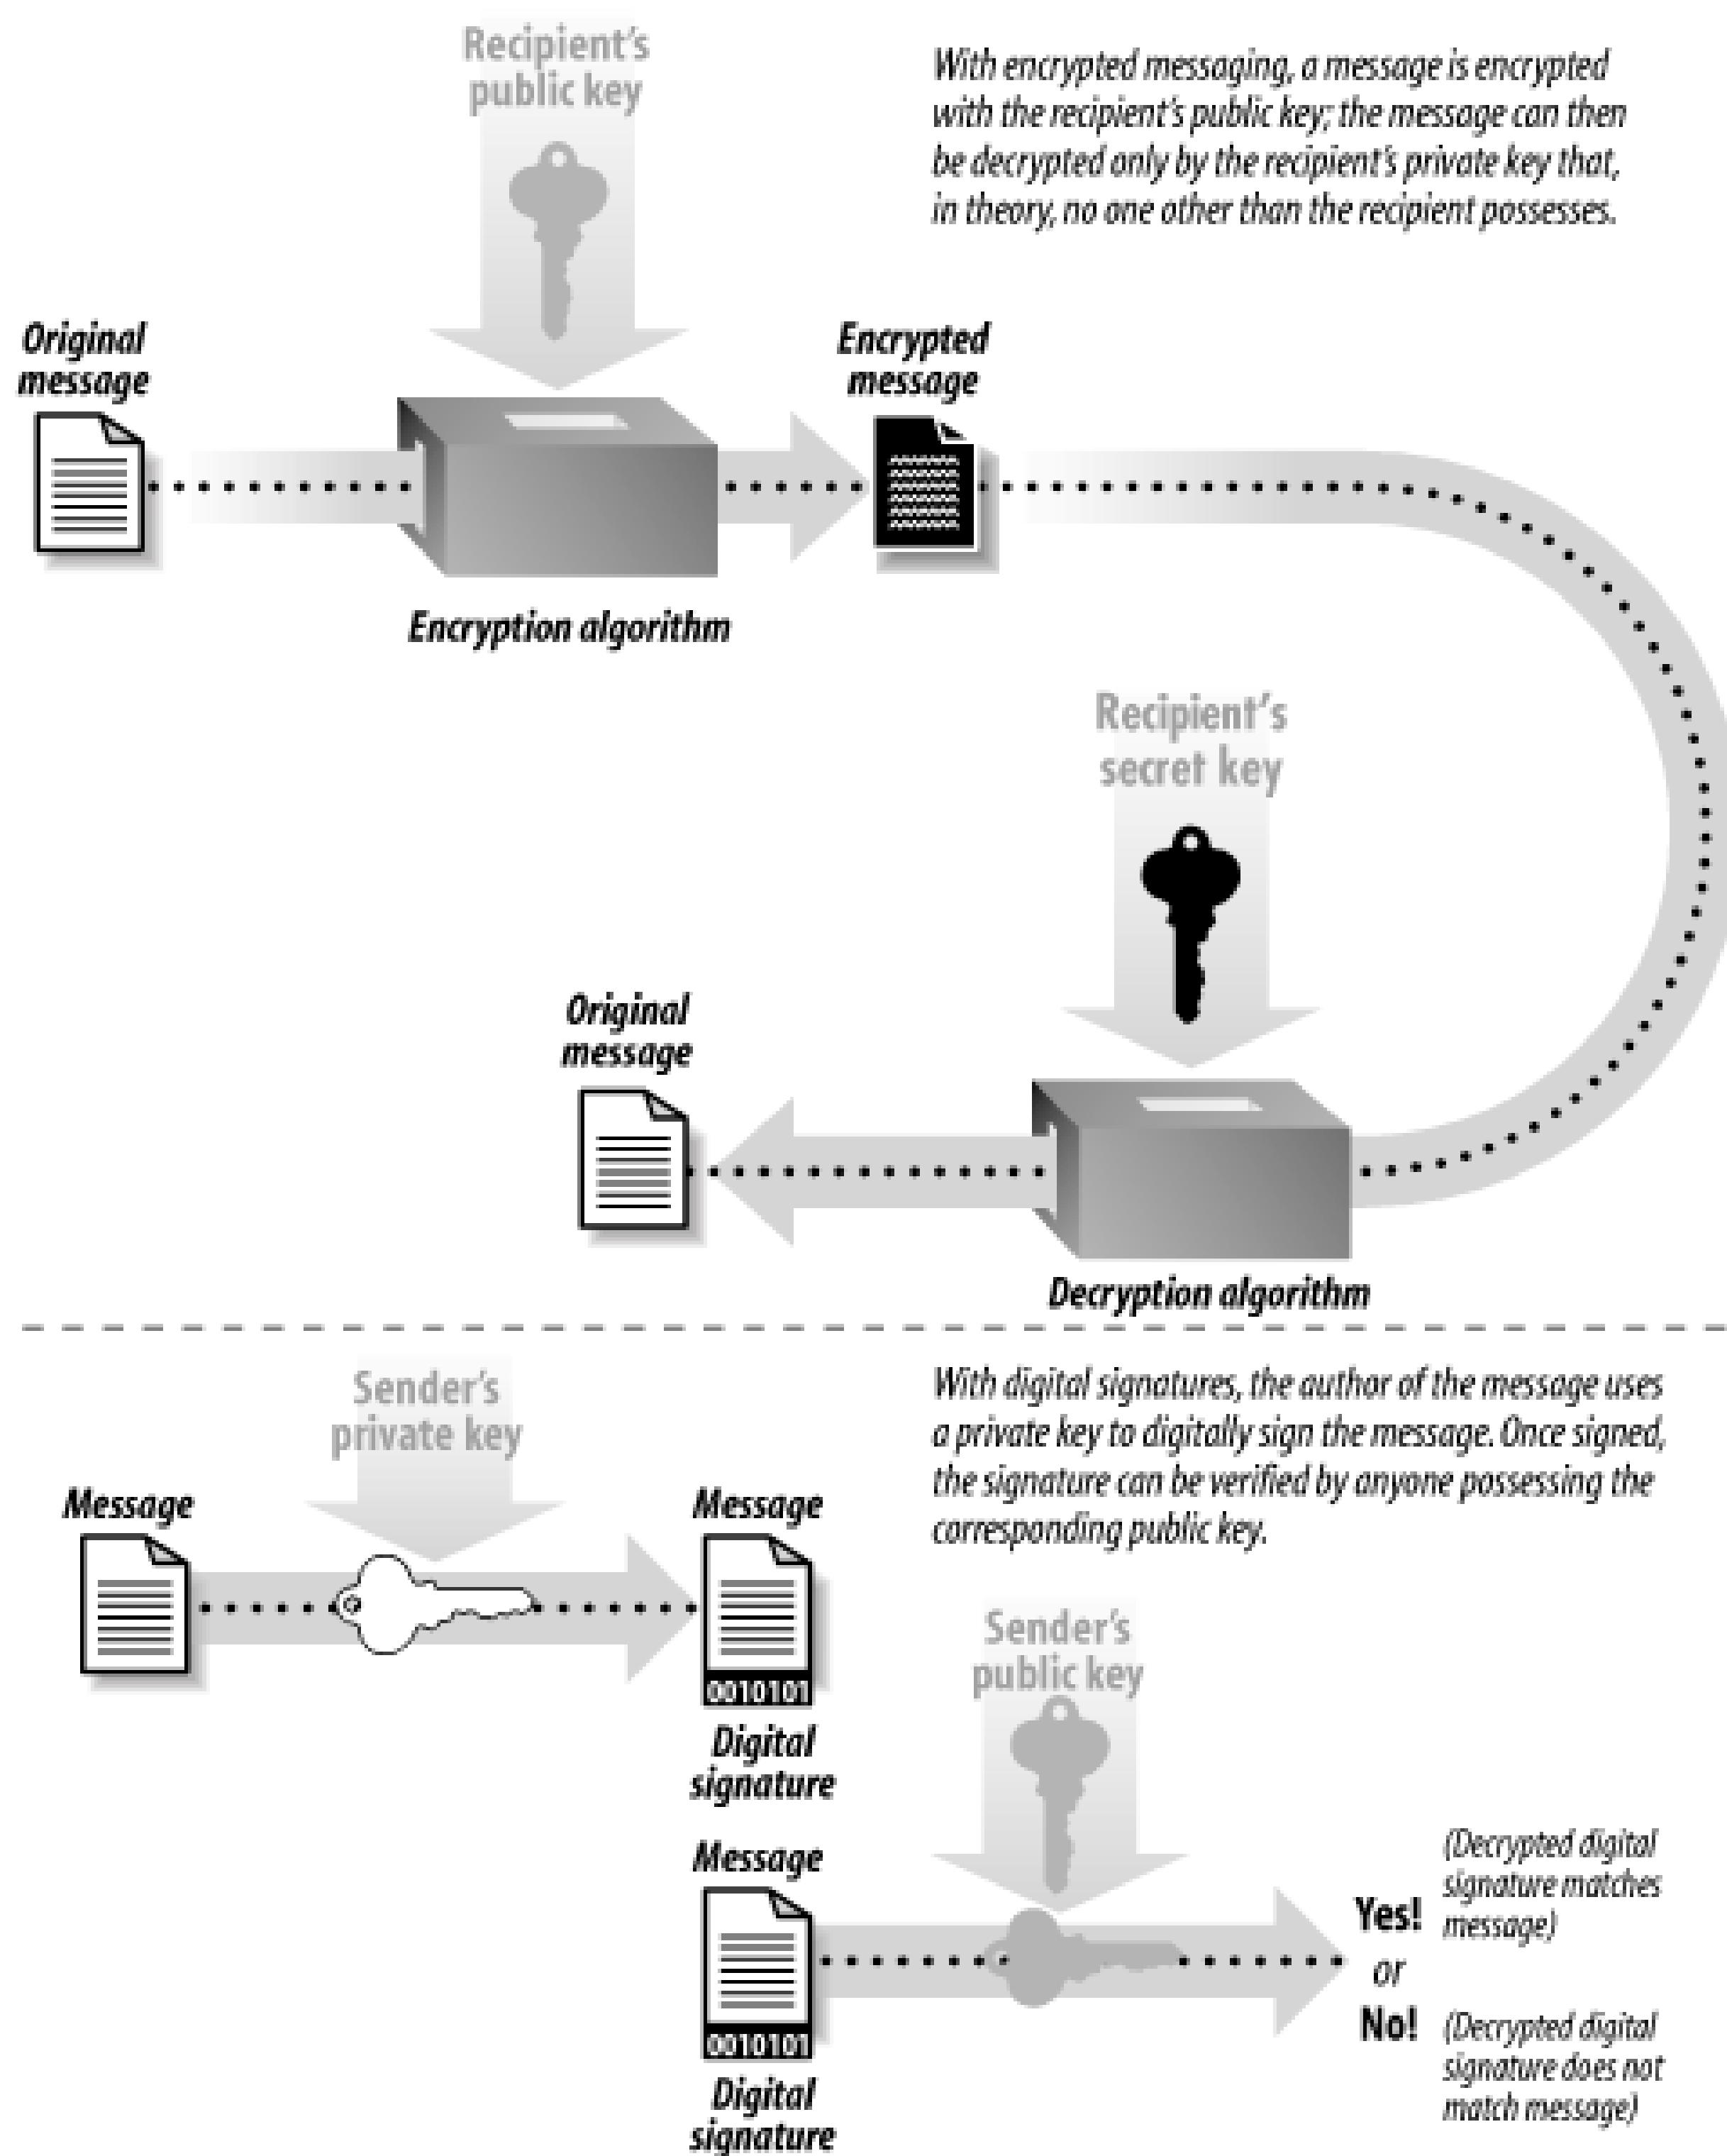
Recipient's public key

With encrypted messaging, a message is encrypted with the recipient's public key; the message can then be decrypted only by the recipient's private key that, in theory, no one other than the recipient possesses.

Original message

Encrypted message

Encryption algorithm

Recipient's secret key

Original message

Decryption algorithm

Sender's private key

With digital signatures, the author of the message uses a private key to digitally sign the message. Once signed, the signature can be verified by anyone possessing the corresponding public key.

Message

Message

0010101

Digital signature

Sender's public key

Message

0010101

Digital signature

Yes!

(Decrypted digital signature matches message)

or

No!

(Decrypted digital signature does not match message)